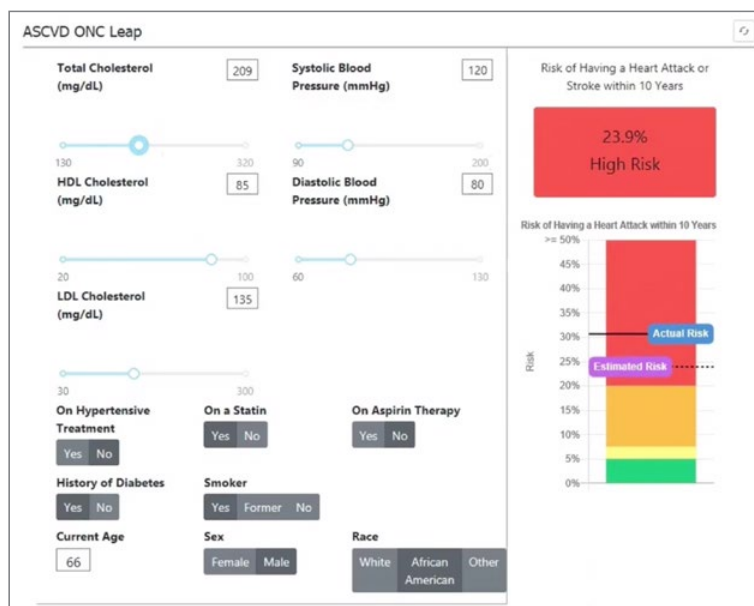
ASCVD ONC Leap

Total Cholesterol (mg/dL) 209

130 320

HDL Cholesterol (mg/dL) 85

20 100

LDL Cholesterol (mg/dL) 135

30 300

Systolic Blood Pressure (mmHg) 120

90 200

Diastolic Blood Pressure (mmHg) 80

60 130

On Hypertensive Treatment
Yes No

On a Statin
Yes No

On Aspirin Therapy
Yes No

History of Diabetes
Yes No

Smoker
Yes Former No

Current Age
66

Sex
Female Male

Race
White African American Other

Risk of Having a Heart Attack or Stroke within 10 Years

23.9%
High Risk

Risk of Having a Heart Attack within 10 Years

>= 50%
45%
40%
35%
30%
25%
20%
15%
10%
5%
0%

Risk

Actual Risk

Estimated Risk